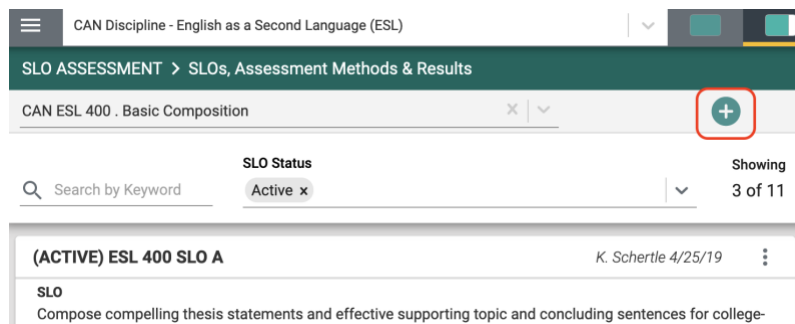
CAN Discipline - English as a Second Language (ESL)

SLO ASSESSMENT > SLOs, Assessment Methods & Results

CAN ESL 400 . Basic Composition

SLO Status

Search by Keyword

Active ×

Showing
3 of 11

(ACTIVE) ESL 400 SLO A

K. Schertle 4/25/19

SLO

Compose compelling thesis statements and effective supporting topic and concluding sentences for college-